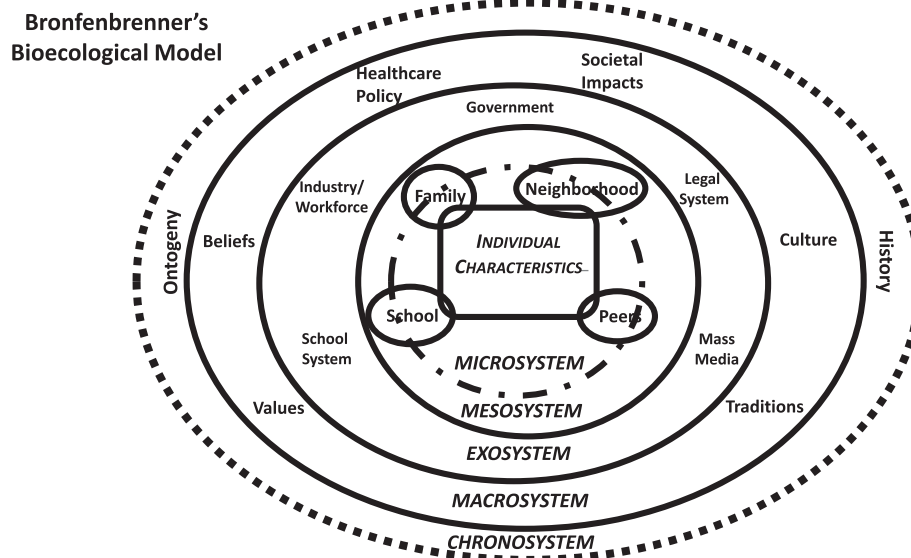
Bronfenbrenner's Bioecological Model

Healthcare Policy

Societal Impacts

Government

Industry/ Workforce

Family

Neighborhood

Legal System

Ontogeny

Beliefs

INDIVIDUAL CHARACTERISTICS

Culture

History

School

Peers

School System

Mass Media

MICROSYSTEM

Values

MESOSYSTEM

Traditions

EXOSYSTEM

MACROSYSTEM

CHRONOSYSTEM